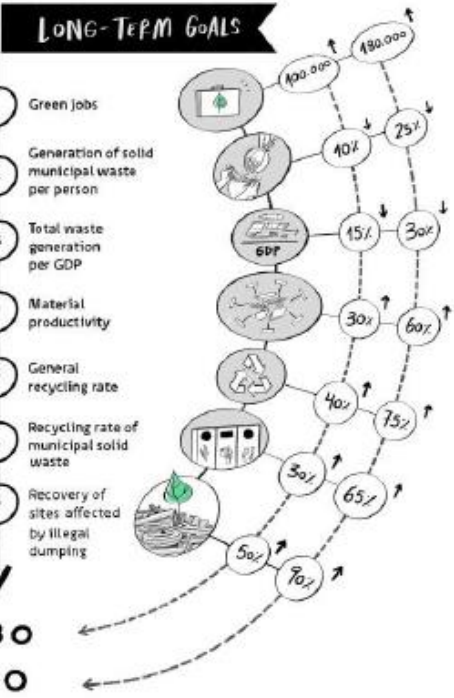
LONG-TERM GOALS

Green jobs

Generation of solid municipal waste per person

Total waste generation per GDP

Material productivity

General recycling rate

Recycling rate of municipal solid waste

Recovery of sites affected by illegal dumping

100.000 ↑
180.000 ↑
10% ↓
25% ↓
GDP
15% ↓
30% ↓
30% ↑
60% ↑
40% ↑
75% ↑
30% ↑
65% ↑
50% ↗
90% ↗

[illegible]30
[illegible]0